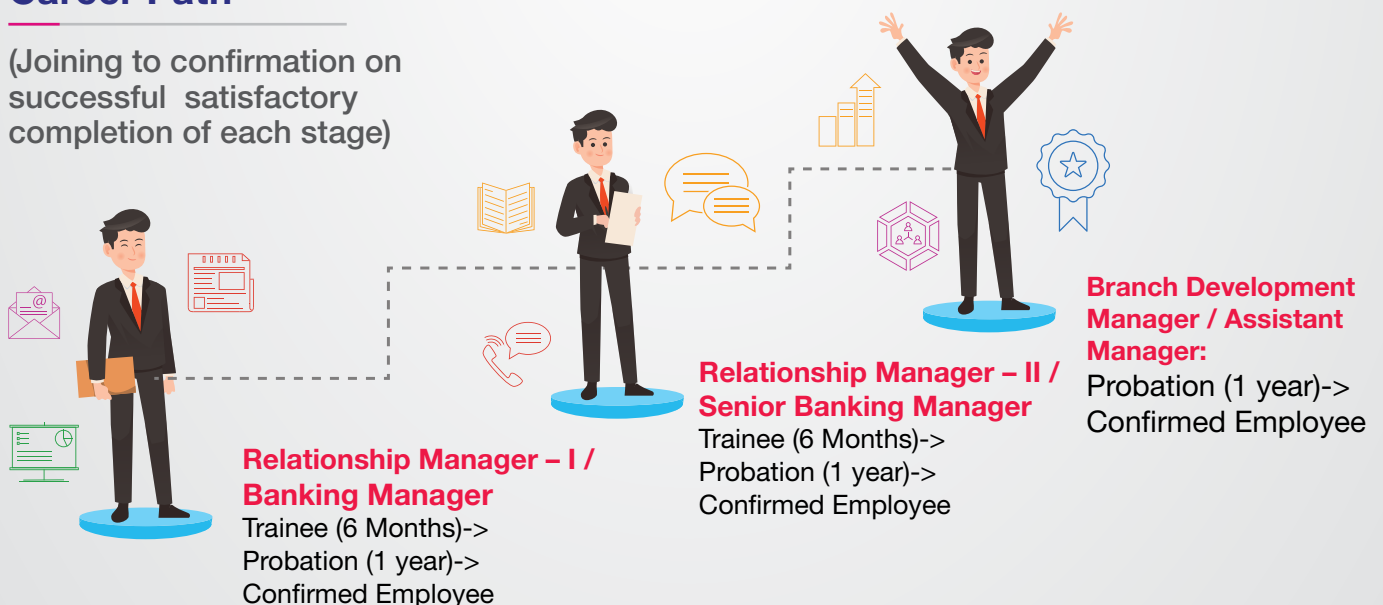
Career Path

(Joining to confirmation on successful satisfactory completion of each stage)

Relationship Manager – I / Banking Manager
Trainee (6 Months)->
Probation (1 year)->
Confirmed Employee

Relationship Manager – II / Senior Banking Manager
Trainee (6 Months)->
Probation (1 year)->
Confirmed Employee

Branch Development Manager / Assistant Manager:
Probation (1 year)->
Confirmed Employee